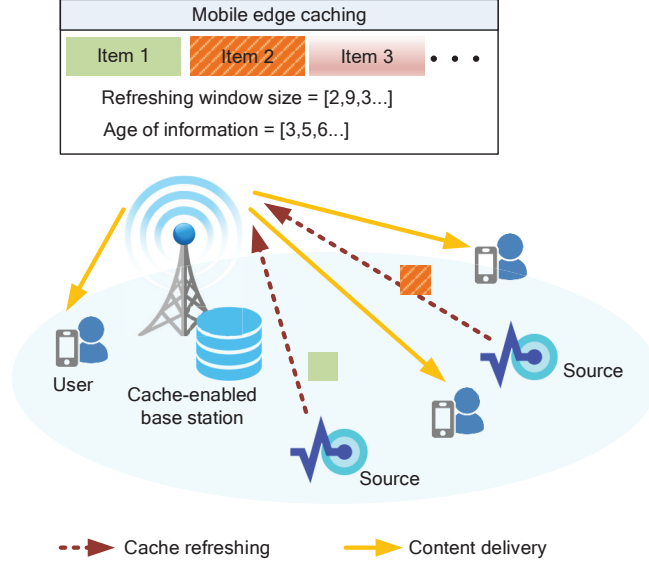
Mobile edge caching

Item 1 Item 2 Item 3 • • •

Refreshing window size = [2,9,3...]

Age of information = [3,5,6...]

User

Cache-enabled base station

Source

Source

Cache refreshing

Content delivery